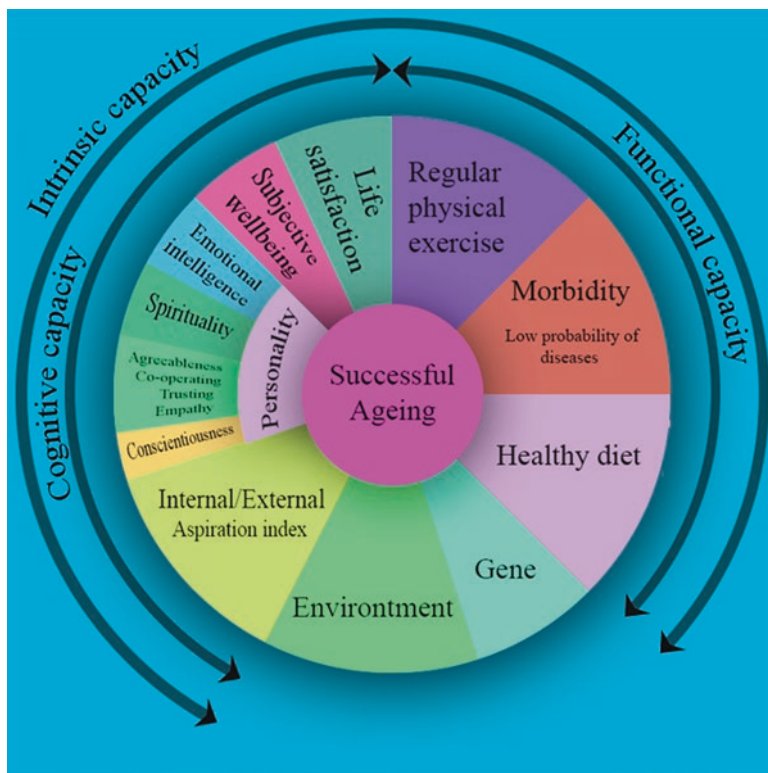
Intrinsic capacity

Functional capacity

Cognitive capacity

Successful Ageing

Regular physical exercise

Morbidity

Low probability of diseases

Healthy diet

Gene

Environment

Internal/External Aspiration index

Conscientiousness

Personality

Agreeableness Co-operating Trusting Empathy

Spirituality

Emotional intelligence

Subjective wellbeing

Life satisfaction